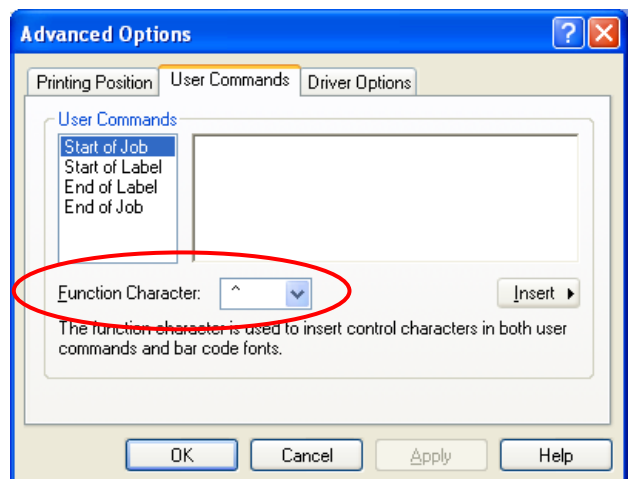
Advanced Options

Printing Position | User Commands | Driver Options

User Commands

Start of Job
Start of Label
End of Label
End of Job

Function Character: ^

Insert

The function character is used to insert control characters in both user commands and bar code fonts.

OK | Cancel | Apply | Help